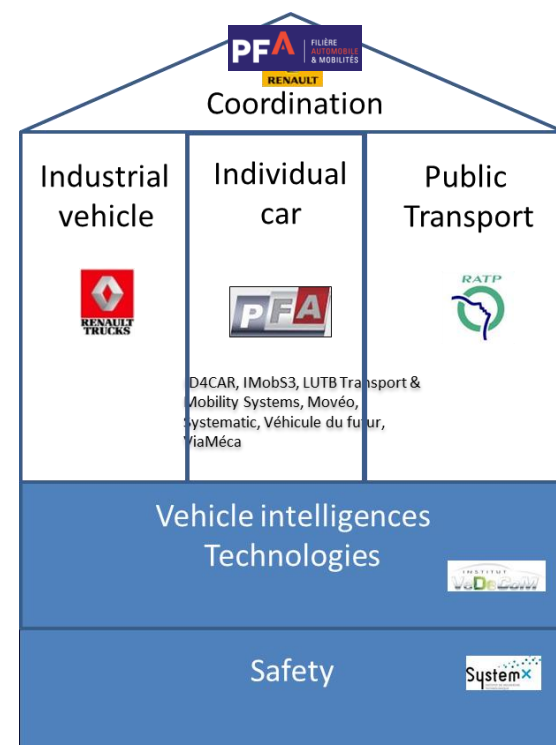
PFA FILIÈRE AUTOMOBILE & MOBILITÉS
RENAULT
Coordination

Industrial vehicle

RENAULT TRUCKS

Individual car

PFA

D4CAR, IMobS3, LUTB Transport & Mobility Systems, Movéo, Systematic, Véhicule du futur, ViaMéca

Public Transport

RATP

Vehicle intelligences Technologies

INSTITUT VeDeCoM

Safety

SystemX